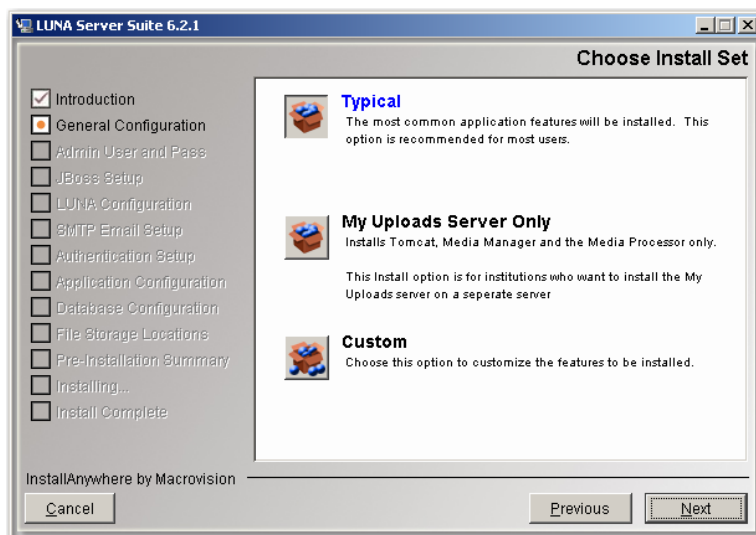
LUNA Server Suite 6.2.1

Choose Install Set

Introduction
General Configuration
Admin User and Pass
JBoss Setup
LUNA Configuration
SMTP Email Setup
Authentication Setup
Application Configuration
Database Configuration
File Storage Locations
Pre-Installation Summary
Installing...
Install Complete

Typical
The most common application features will be installed. This option is recommended for most users.

My Uploads Server Only
Installs Tomcat, Media Manager and the Media Processor only.

This Install option is for institutions who want to install the My Uploads server on a seperate server

Custom
Choose this option to customize the features to be installed.

InstallAnywhere by Macrovision

Cancel

Previous

Next